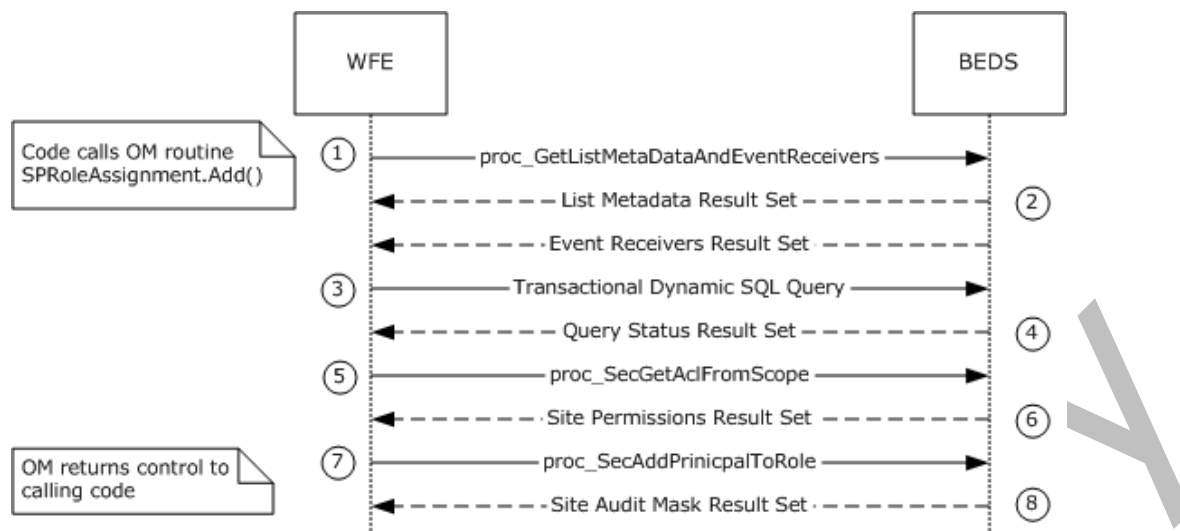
WFE

BEDS

Code calls OM routine SPRoleAssignment.Add()

1

proc_GetListMetaDataAndEventReceivers

List Metadata Result Set

2

Event Receivers Result Set

3

Transactional Dynamic SQL Query

Query Status Result Set

4

5

proc_SecGetAclFromScope

Site Permissions Result Set

6

OM returns control to calling code

7

proc_SecAddPrinicpalToRole

Site Audit Mask Result Set

8